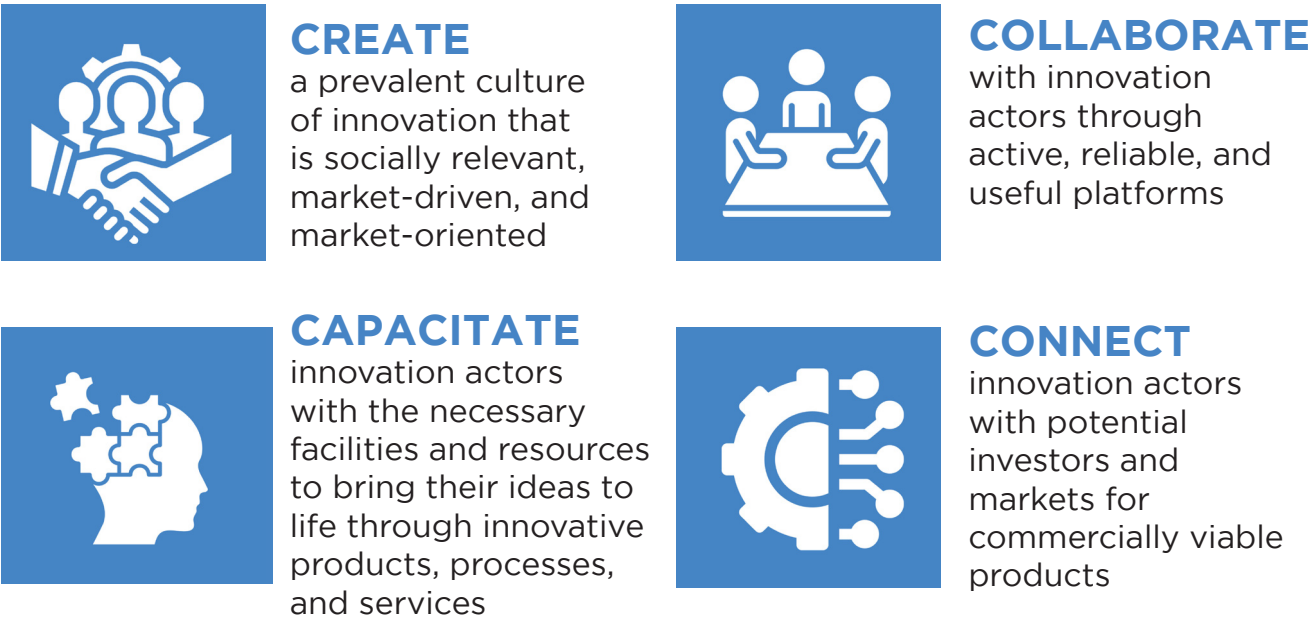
CREATE
a prevalent culture of innovation that is socially relevant, market-driven, and market-oriented

COLLABORATE
with innovation actors through active, reliable, and useful platforms

CAPACITATE
innovation actors with the necessary facilities and resources to bring their ideas to life through innovative products, processes, and services

CONNECT
innovation actors with potential investors and markets for commercially viable products